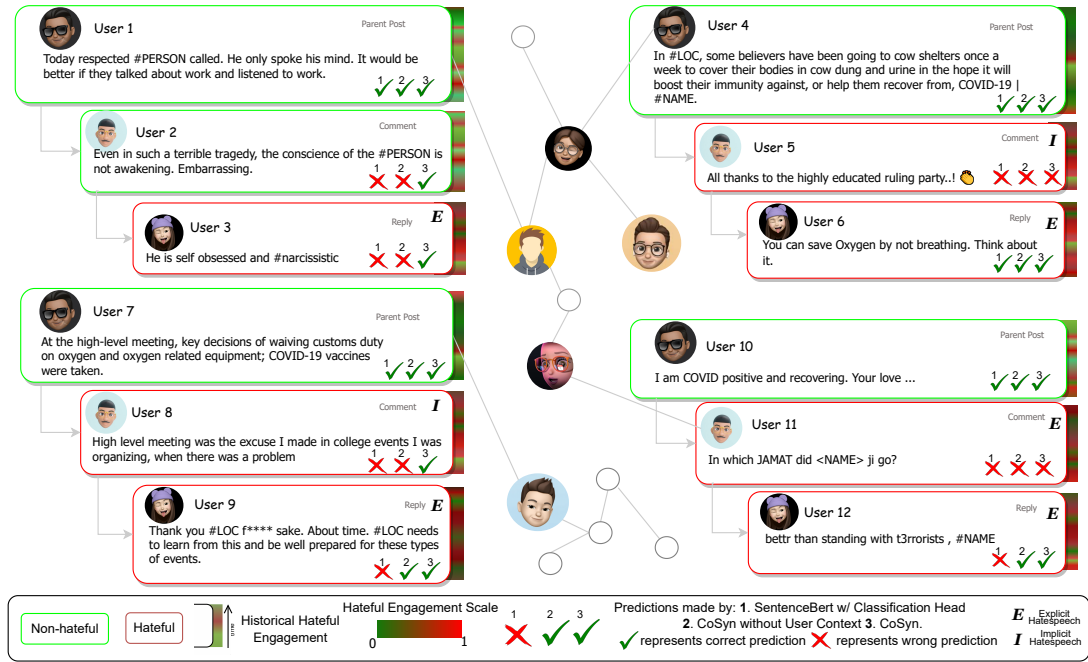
User 1
Parent Post
Today respected #PERSON called. He only spoke his mind. It would be better if they talked about work and listened to work.
1 2 3

User 2
Comment
Even in such a terrible tragedy, the conscience of the #PERSON is not awakening. Embarrassing.
1 2 3

User 3
Reply
E
He is self obsessed and #narcissistic
1 2 3

User 4
Parent Post
In #LOC, some believers have been going to cow shelters once a week to cover their bodies in cow dung and urine in the hope it will boost their immunity against, or help them recover from, COVID-19 | #NAME.
1 2 3

User 5
Comment
I
All thanks to the highly educated ruling party..!
1 2 3

User 6
Reply
E
You can save Oxygen by not breathing. Think about it.
1 2 3

User 7
Parent Post
At the high-level meeting, key decisions of waiving customs duty on oxygen and oxygen related equipment; COVID-19 vaccines were taken.
1 2 3

User 8
Comment
I
High level meeting was the excuse I made in college events I was organizing, when there was a problem
1 2 3

User 9
Reply
E
Thank you #LOC f**** sake. About time. #LOC needs to learn from this and be well prepared for these types of events.
1 2 3

User 10
Parent Post
I am COVID positive and recovering. Your love ...
1 2 3

User 11
Comment
E
In which JAMAT did <NAME> ji go?
1 2 3

User 12
Reply
E
bettr than standing with t3rrorists , #NAME
1 2 3

Non-hateful
Hateful
time
Historical Hateful Engagement
Hateful Engagement Scale
0
1
1 2 3
Predictions made by: 1. SentenceBert w/ Classification Head 2. CoSyn without User Context 3. CoSyn.
represents correct prediction
represents wrong prediction
E Explicit Hatespeech
I Implicit Hatespeech